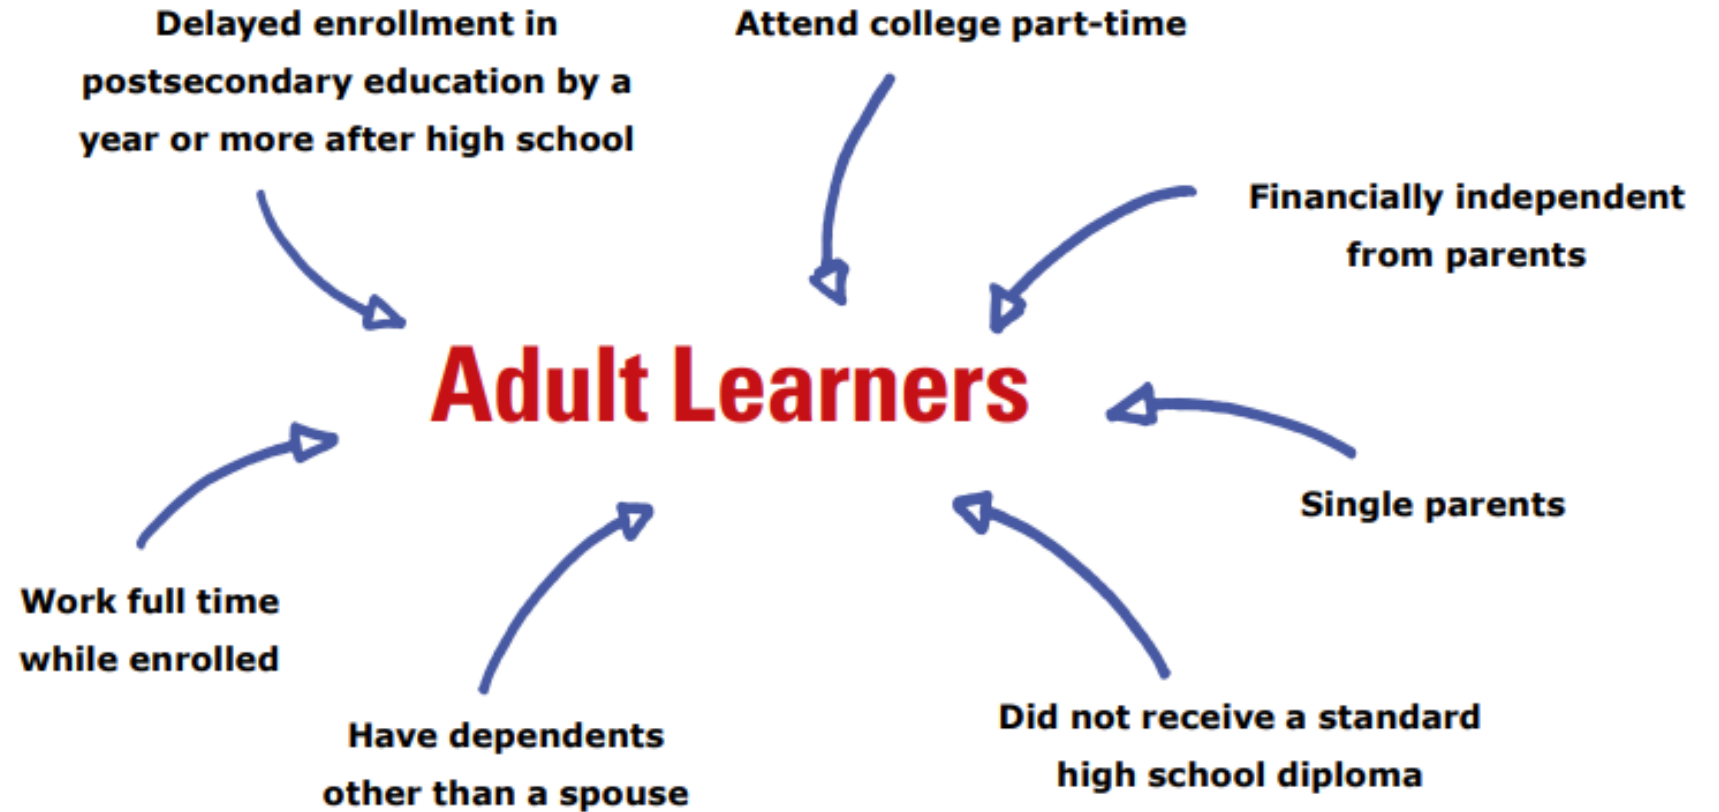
Delayed enrollment in postsecondary education by a year or more after high school

Attend college part-time

Financially independent from parents

Adult Learners

Single parents

Work full time while enrolled

Have dependents other than a spouse

Did not receive a standard high school diploma